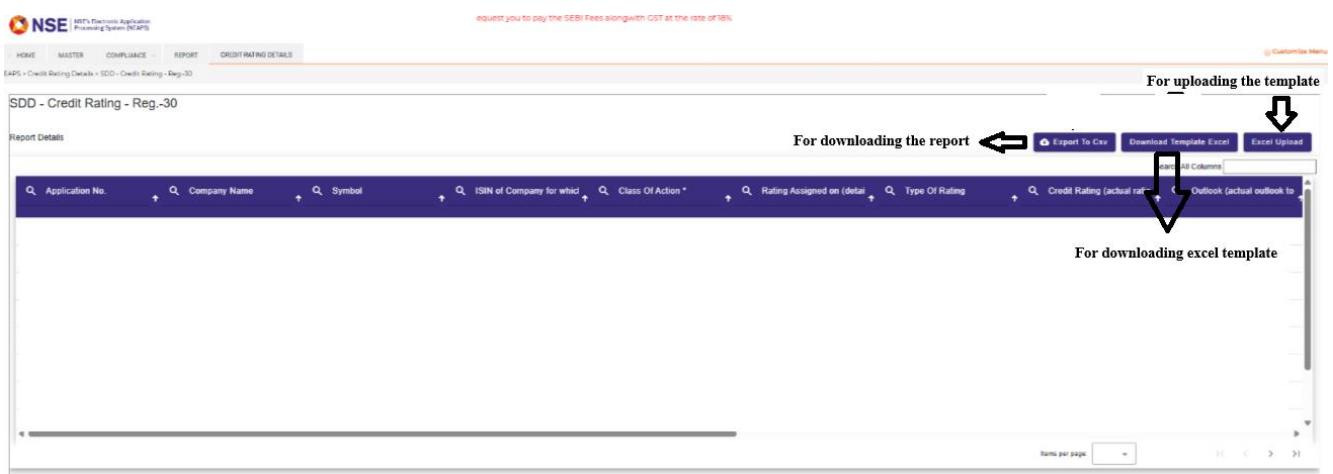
NSE NSE's Electronic Application Processing System (NEAPS)

equest you to pay the SEBI Fees alongwith GST at the rate of 18%

HOME MASTER COMPLIANCE REPORT CREDIT RATING DETAILS

Customize Menu

EAPS > Credit Rating Details > SDD - Credit Rating - Reg.-30

For uploading the template

SDD - Credit Rating - Reg.-30

Report Details

For downloading the report

Export To Csv Download Template Excel Excel Upload

Search All Columns

| Application No. | Company Name | Symbol | ISIN of Company for whicl | Class Of Action * | Rating Assigned on (detai | Type Of Rating | Credit Rating (actual rat | Outlook (actual outlook to |
|---|---|---|---|---|---|---|---|---|

For downloading excel template

Items per page: